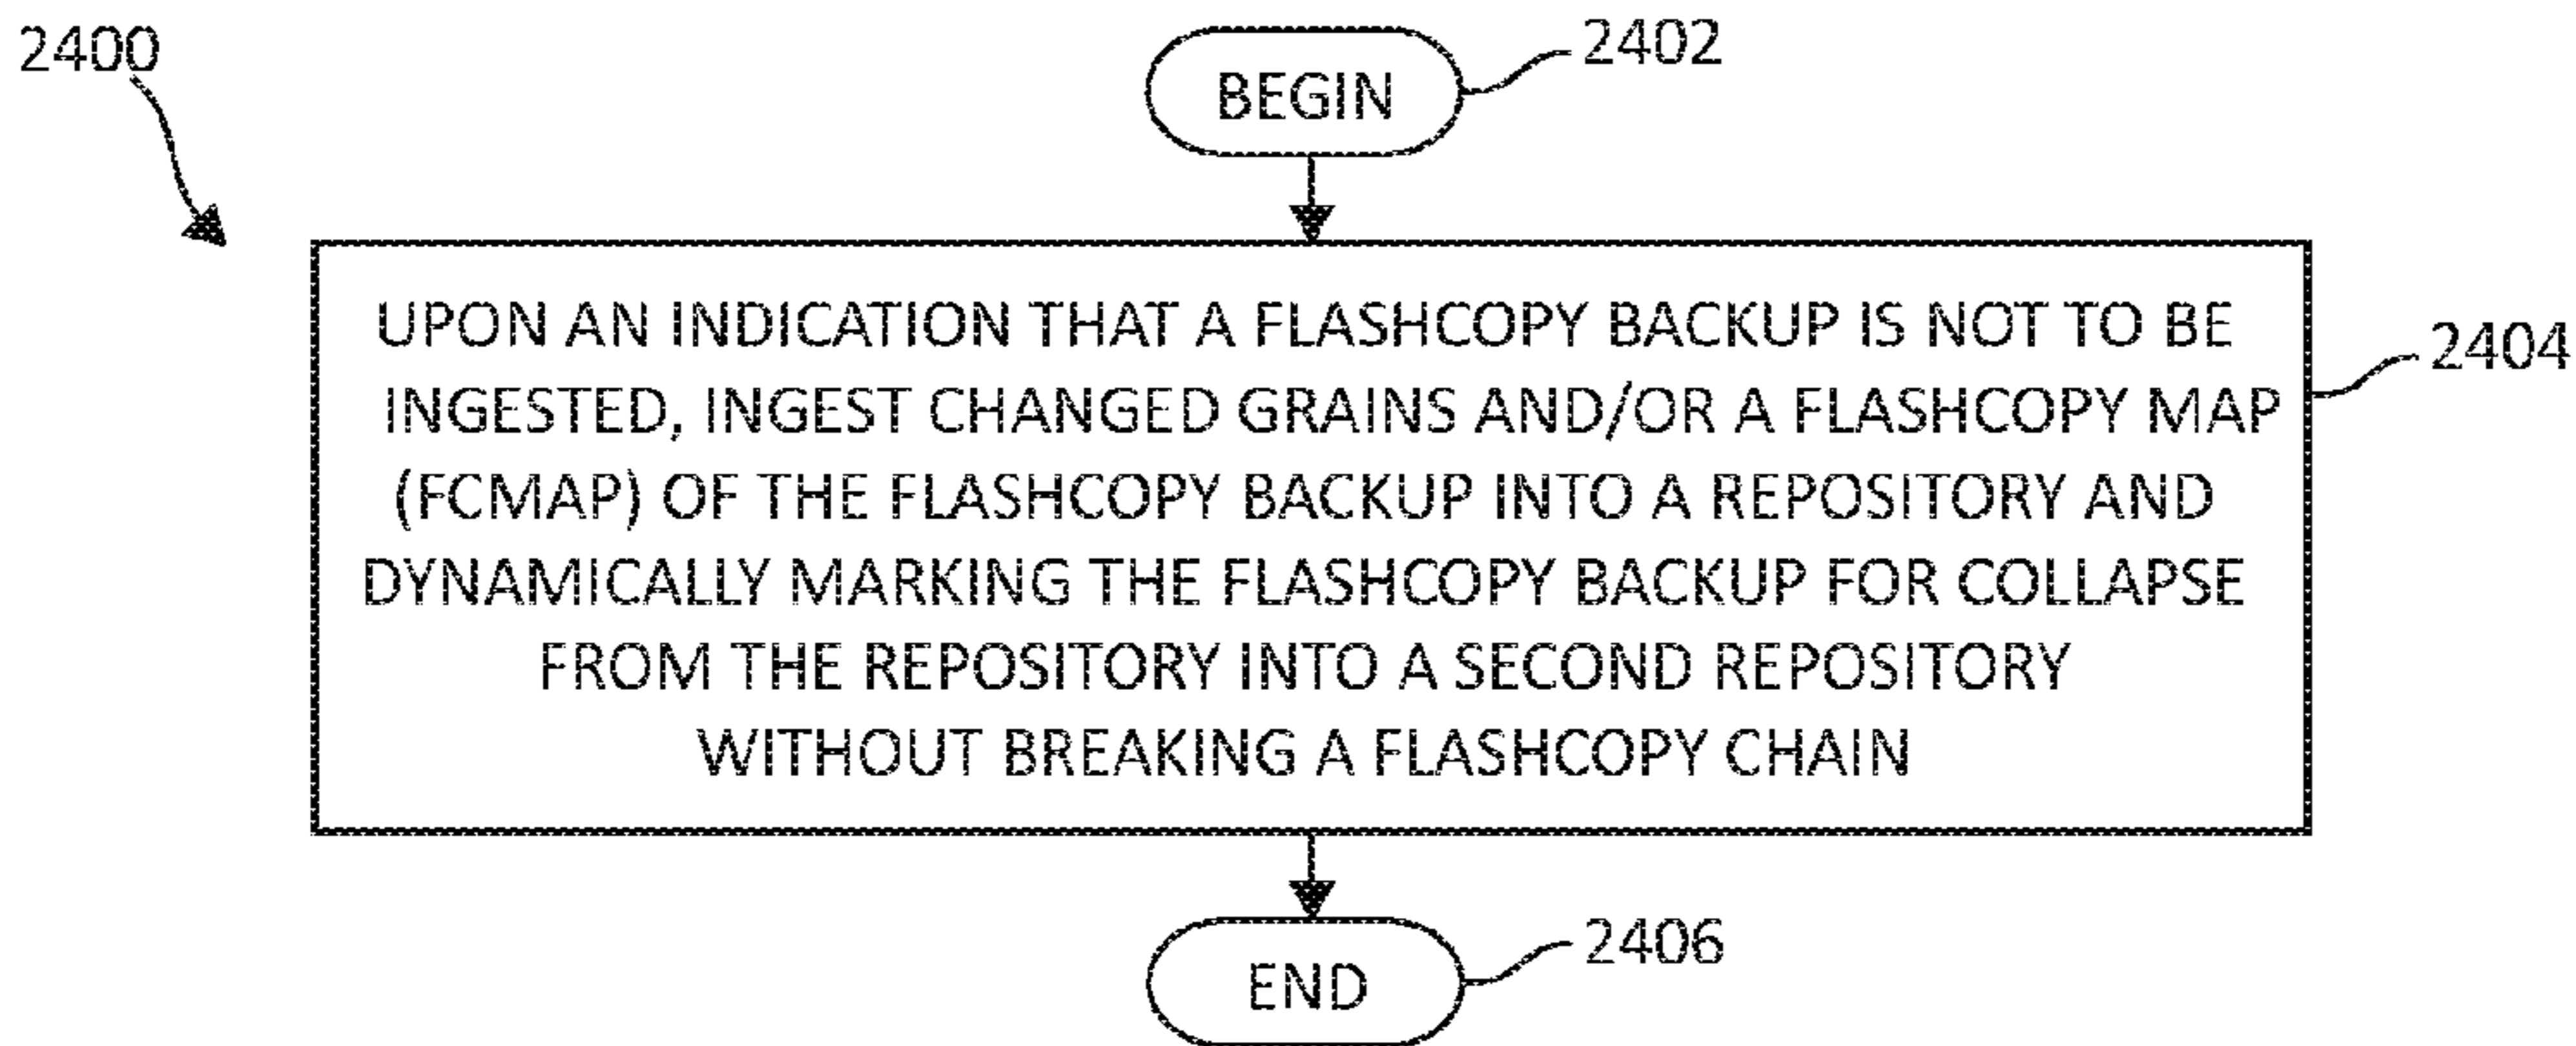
2400

2402

BEGIN

UPON AN INDICATION THAT A FLASHCOPY BACKUP IS NOT TO BE INGESTED, INGEST CHANGED GRAINS AND/OR A FLASHCOPY MAP (FCMAP) OF THE FLASHCOPY BACKUP INTO A REPOSITORY AND DYNAMICALLY MARKING THE FLASHCOPY BACKUP FOR COLLAPSE FROM THE REPOSITORY INTO A SECOND REPOSITORY WITHOUT BREAKING A FLASHCOPY CHAIN

2404

END

2406